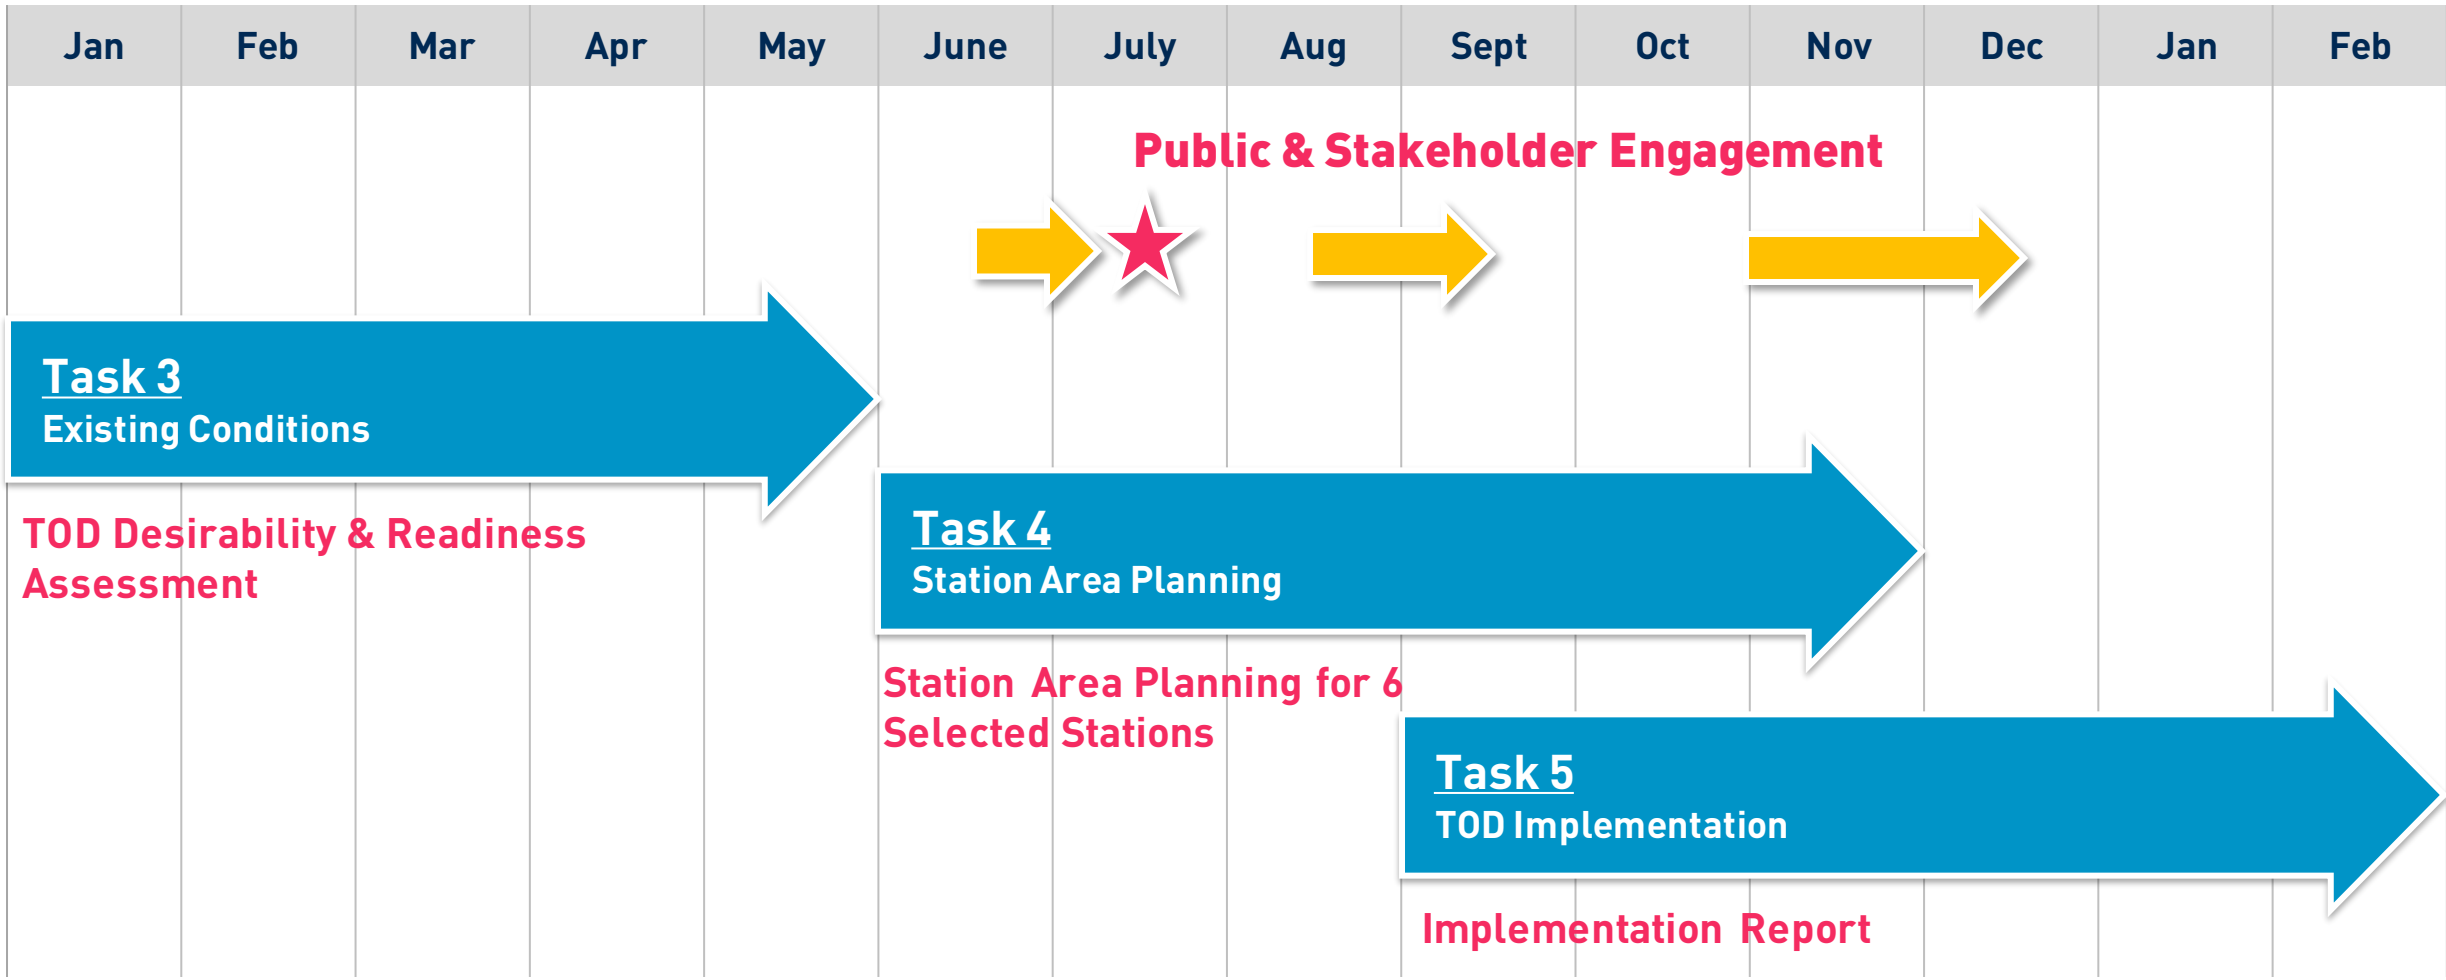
| Jan | Feb | Mar | Apr | May | June | July | Aug | Sept | Oct | Nov | Dec | Jan | Feb |
|---|---|---|---|---|---|---|---|---|---|---|---|---|---|

Public & Stakeholder Engagement

Task 3
Existing Conditions

TOD Desirability & Readiness Assessment

Task 4
Station Area Planning

Station Area Planning for 6 Selected Stations

Task 5
TOD Implementation

Implementation Report